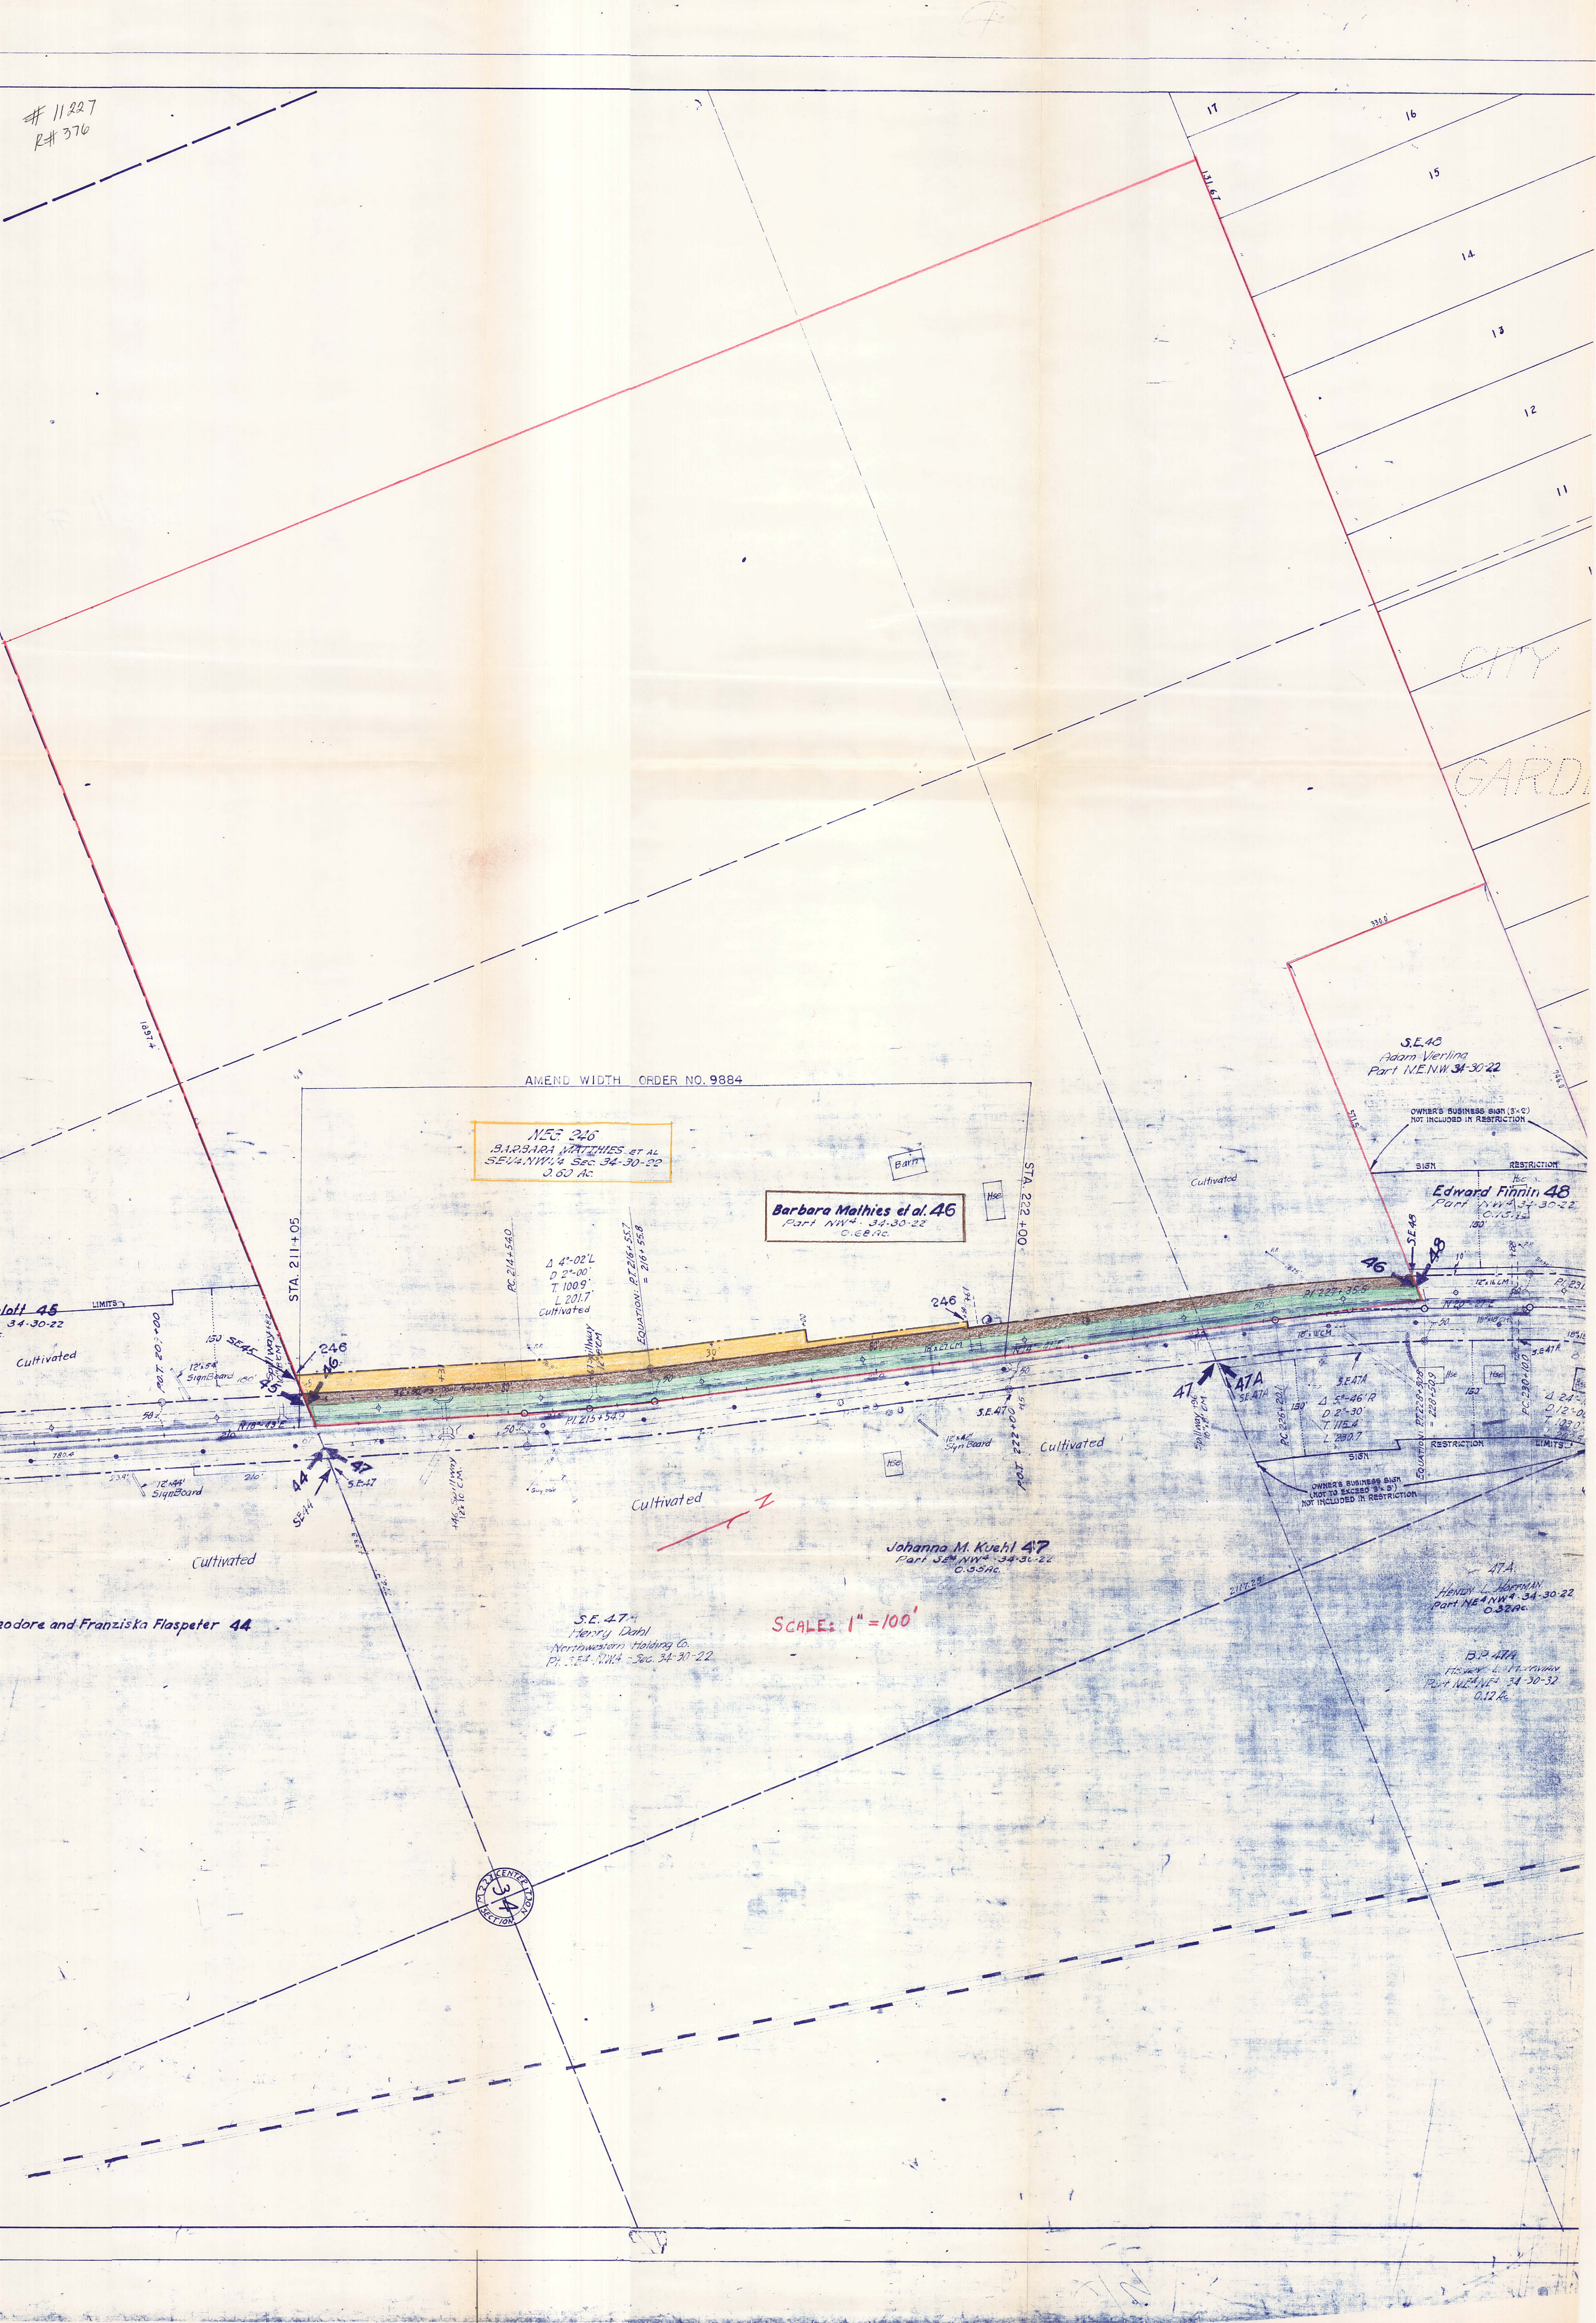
# 11227
R# 376

17
16
15
14
13
12
11

131.67

CITY
GARD

AMEND WIDTH ORDER NO. 9884

N.E.C. 246
BARBARA MATHIES ET AL
SE1/4 NW1/4 Sec. 34-30-22
0.60 Ac.

Barn
Hse

Barbara Mathies et al. 46
Part NW4 34-30-22
0.68 Ac.

STA. 211+05
STA. 222+00

PC 214+54.0
Δ 4°-02' L
D 2°-00'
T 100.9'
L 201.7'
Cultivated

EQUATION: P.T. 216+55.7 = 216+55.8

Spillway

246
246
46
45

S.E. 48
Adam Vierling
Part NE NW 34-30-22

OWNER'S BUSINESS SIGN (3'×2') NOT INCLUDED IN RESTRICTION
SIGN RESTRICTION

Edward Finnin 48
Part NW4 34-30-22
0.15 Ac.

Cultivated

46
48
S.E.48

lott 45
34-30-22
LIMITS
Cultivated
150 SE 45
12'×58' SignBoard
P.O.T. 210+00

P.I. 215+54.9
S.E. 47
12'×40' Sign Board
Cultivated
P.O.T. 222+00

47
47A
S.E. 47A
Spillway
S.E. 47A
Δ 5°-46' R
D 2°-30'
T 115.4
L 230.7
PC 226+20
EQUATION: P.T. 228+50.8 = 228+50.9
RESTRICTION
SIGN
OWNER'S BUSINESS SIGN (NOT TO EXCEED 3'×8') NOT INCLUDED IN RESTRICTION
LIMITS

12'×44' SignBoard
44
47
S.E. 44
S.E. 47
Hse

Cultivated
N
Cultivated

Johanna M. Kuehl 47
Part SE4 NW4 34-30-22
0.55 Ac.

47A
Henry L. Hoffman
Part NE4 NW4 34-30-22
0.32 Ac.

eodore and Franziska Flaspeter 44

S.E. 47
Henry Dahl
Northwestern Holding Co.
Pt. SE4 NW4 Sec. 34-30-22

SCALE: 1" = 100'

B.P. 47A
Henry L. Hoffman
Part NE4 NE4 34-30-22
0.12 Ac.

CENTER SECTION 34